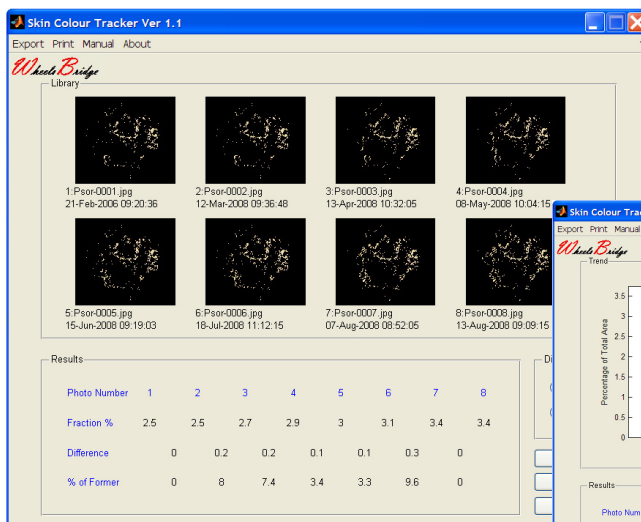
Skin Colour Tracker Ver 1.1

Export Print Manual About

WheelsBridge

Library

1:Psor-0001.jpg
21-Feb-2006 09:20:36

2:Psor-0002.jpg
12-Mar-2008 09:36:48

3:Psor-0003.jpg
13-Apr-2008 10:32:05

4:Psor-0004.jpg
08-May-2008 10:04:15

5:Psor-0005.jpg
15-Jun-2008 09:19:03

6:Psor-0006.jpg
18-Jul-2008 11:12:15

7:Psor-0007.jpg
07-Aug-2008 08:52:05

8:Psor-0008.jpg
13-Aug-2008 09:09:15

Results

| Photo Number | 1 | 2 | 3 | 4 | 5 | 6 | 7 | 8 |
|---|---|---|---|---|---|---|---|---|
| Fraction % | 2.5 | 2.5 | 2.7 | 2.9 | 3 | 3.1 | 3.4 | 3.4 |
| Difference | | 0 | 0.2 | 0.2 | 0.1 | 0.1 | 0.3 | 0 |
| % of Former | | 0 | 8 | 7.4 | 3.4 | 3.3 | 9.6 | 0 |

D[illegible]

Skin Colour Trac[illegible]

Export Print Manua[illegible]

WheelsBridge

Trend

3.5
3
2.5
2
1.5
1
0.5
0

Percentage of Total Area

Results

Photo Num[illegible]